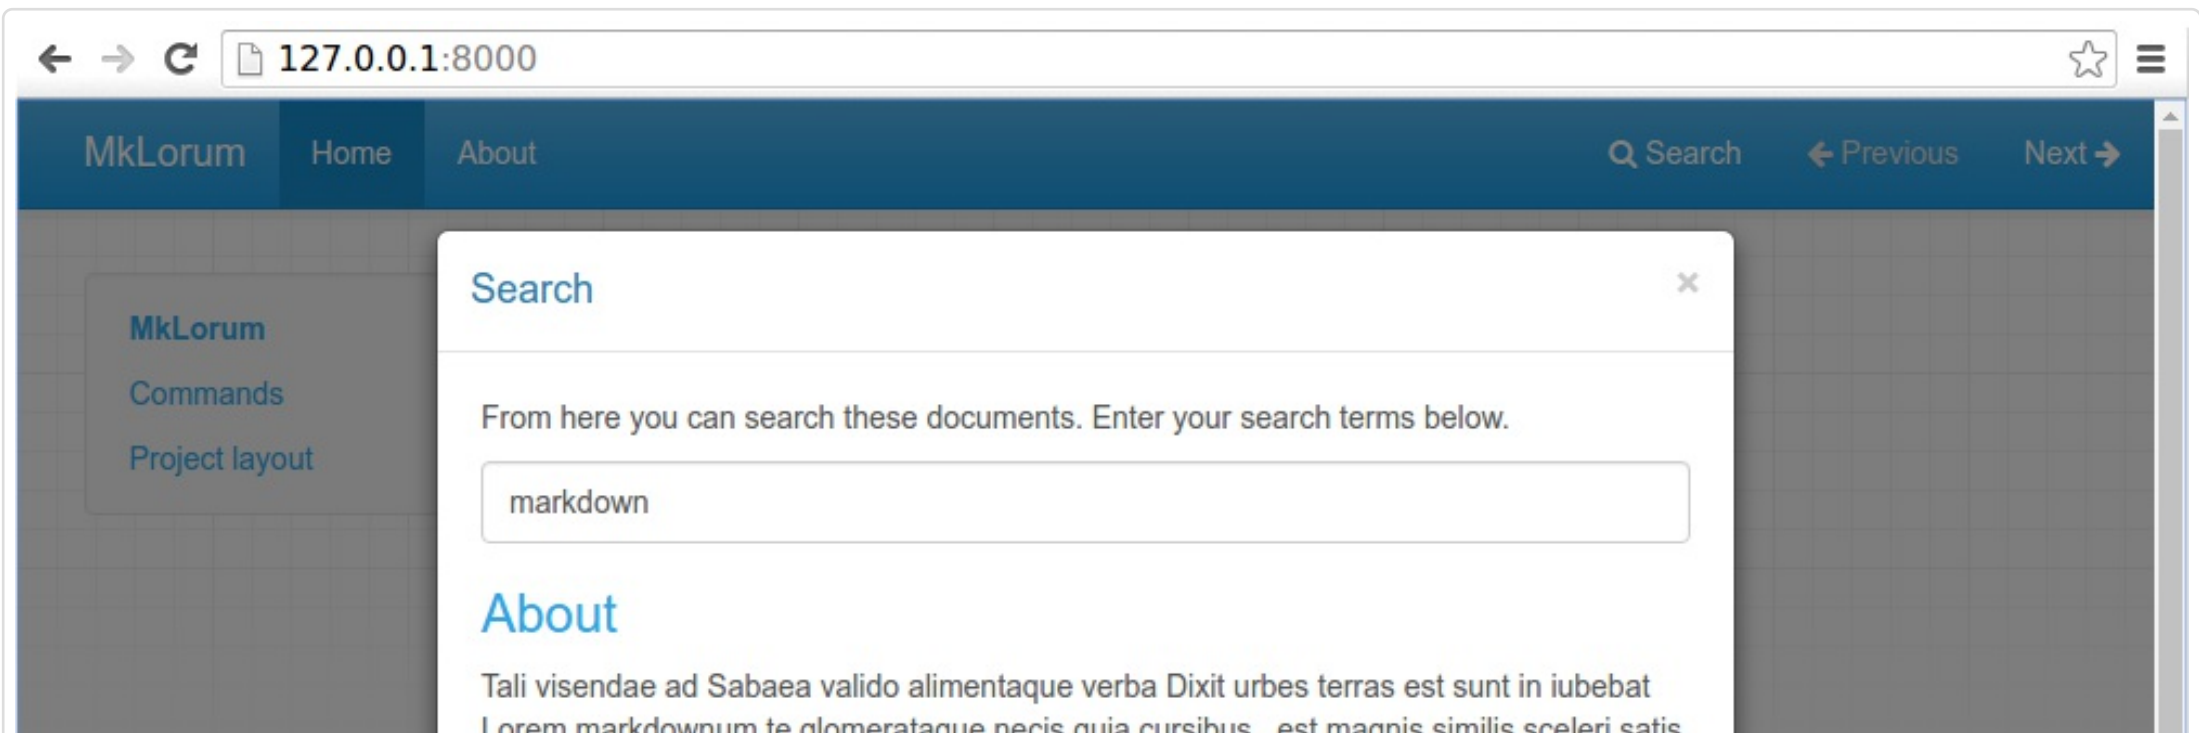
127.0.0.1:8000

MkLorum Home About Search Previous Next

MkLorum
Commands
Project layout

Search
×

From here you can search these documents. Enter your search terms below.

markdown

About

Tali visendae ad Sabaea valido alimentaque verba Dixit urbes terras est sunt in iubebat Lorem markdownum te glomerataque necis quia cursibus est magnis similis sceleri satis